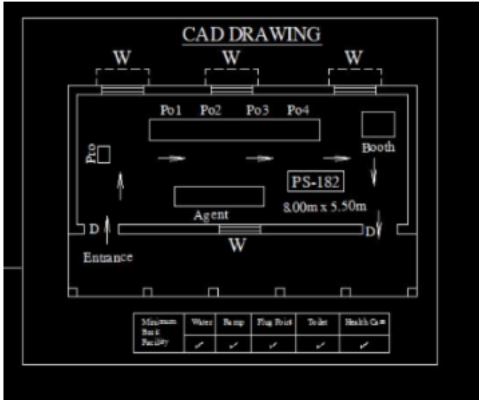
CAD DRAWING

W W W

Po1 Po2 Po3 Po4

Pro

Booth

PS-182

8.00m x 5.50m

Agent

D D

W

Entrance

| Minimum Basic Facility | Water | Ramp | Plug Point | Toilet | Health Care |
|---|---|---|---|---|---|
| | ✓ | ✓ | ✓ | ✓ | ✓ |